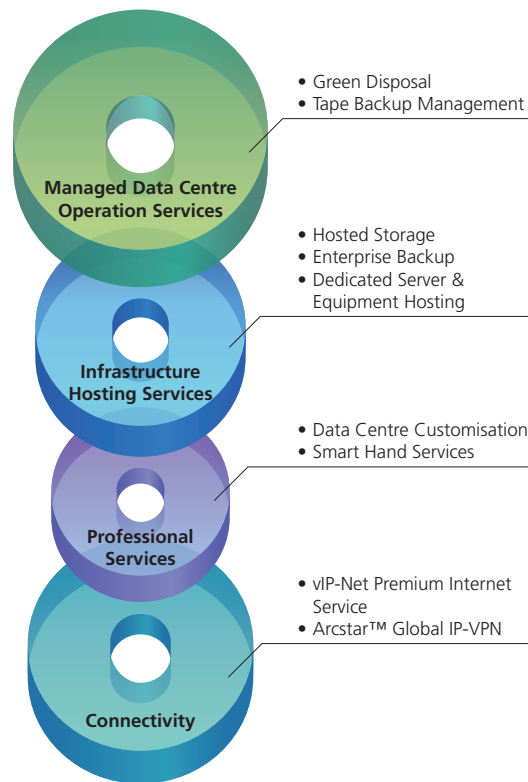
Managed Data Centre Operation Services

• Green Disposal
• Tape Backup Management

Infrastructure Hosting Services

• Hosted Storage
• Enterprise Backup
• Dedicated Server & Equipment Hosting

Professional Services

• Data Centre Customisation
• Smart Hand Services

Connectivity

• vIP-Net Premium Internet Service
• Arcstar™ Global IP-VPN